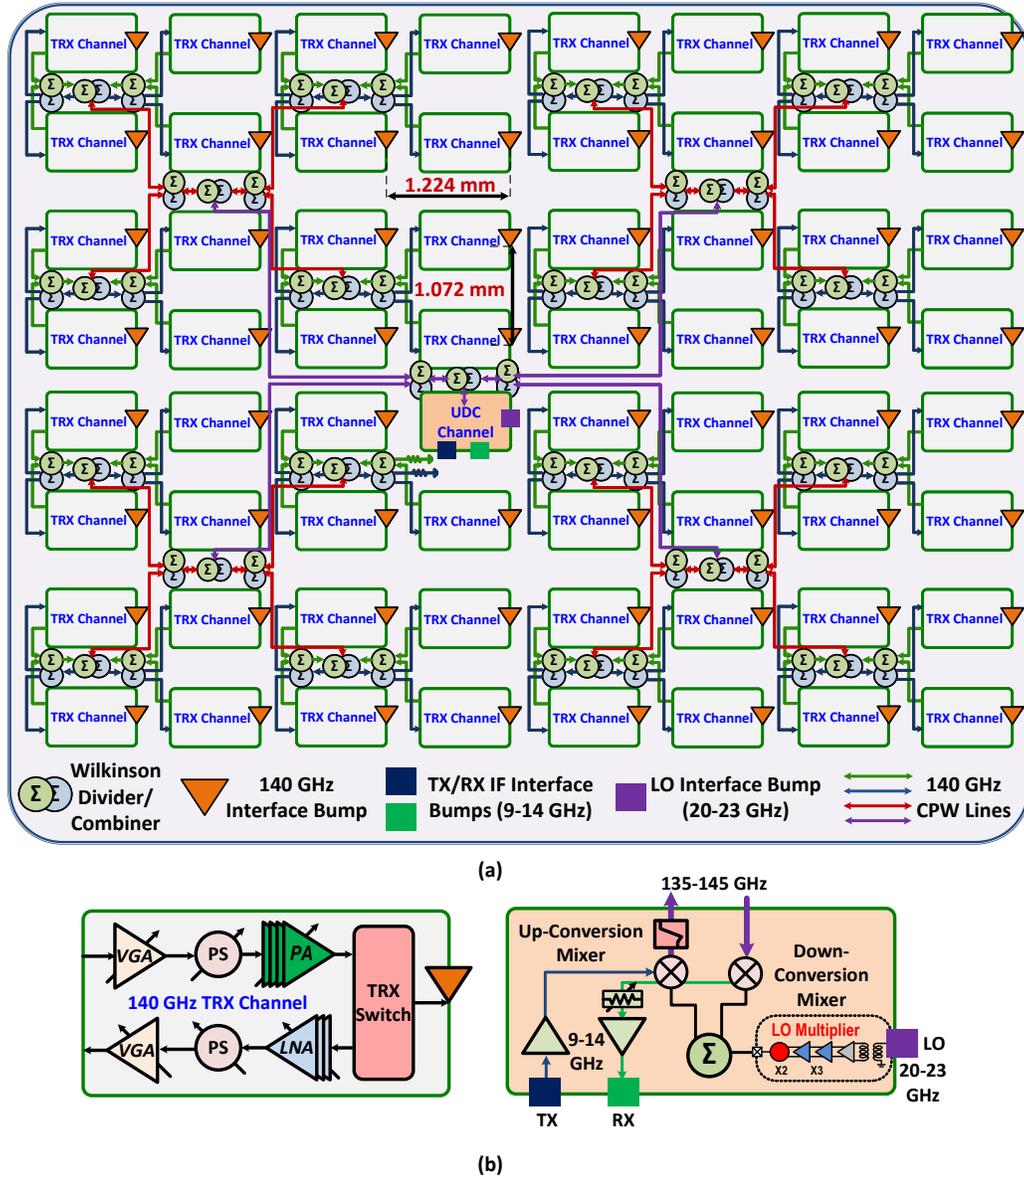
TRX Channel TRX Channel TRX Channel TRX Channel TRX Channel TRX Channel TRX Channel TRX Channel

TRX Channel TRX Channel TRX Channel TRX Channel TRX Channel TRX Channel TRX Channel TRX Channel

1.224 mm

TRX Channel TRX Channel TRX Channel TRX Channel TRX Channel TRX Channel TRX Channel TRX Channel

1.072 mm

TRX Channel TRX Channel TRX Channel TRX Channel TRX Channel TRX Channel TRX Channel TRX Channel

UDC Channel

TRX Channel TRX Channel TRX Channel TRX Channel TRX Channel TRX Channel TRX Channel

TRX Channel TRX Channel TRX Channel TRX Channel TRX Channel TRX Channel TRX Channel TRX Channel

TRX Channel TRX Channel TRX Channel TRX Channel TRX Channel TRX Channel TRX Channel TRX Channel

TRX Channel TRX Channel TRX Channel TRX Channel TRX Channel TRX Channel TRX Channel TRX Channel

Wilkinson Divider/ Combiner

140 GHz Interface Bump

TX/RX IF Interface Bumps (9-14 GHz)

LO Interface Bump (20-23 GHz)

140 GHz CPW Lines

(a)

VGA PS PA

140 GHz TRX Channel

TRX Switch

VGA PS LNA

135-145 GHz

Up-Conversion Mixer

Down-Conversion Mixer

9-14 GHz

LO Multiplier

X2 X3

LO 20-23 GHz

TX RX

(b)